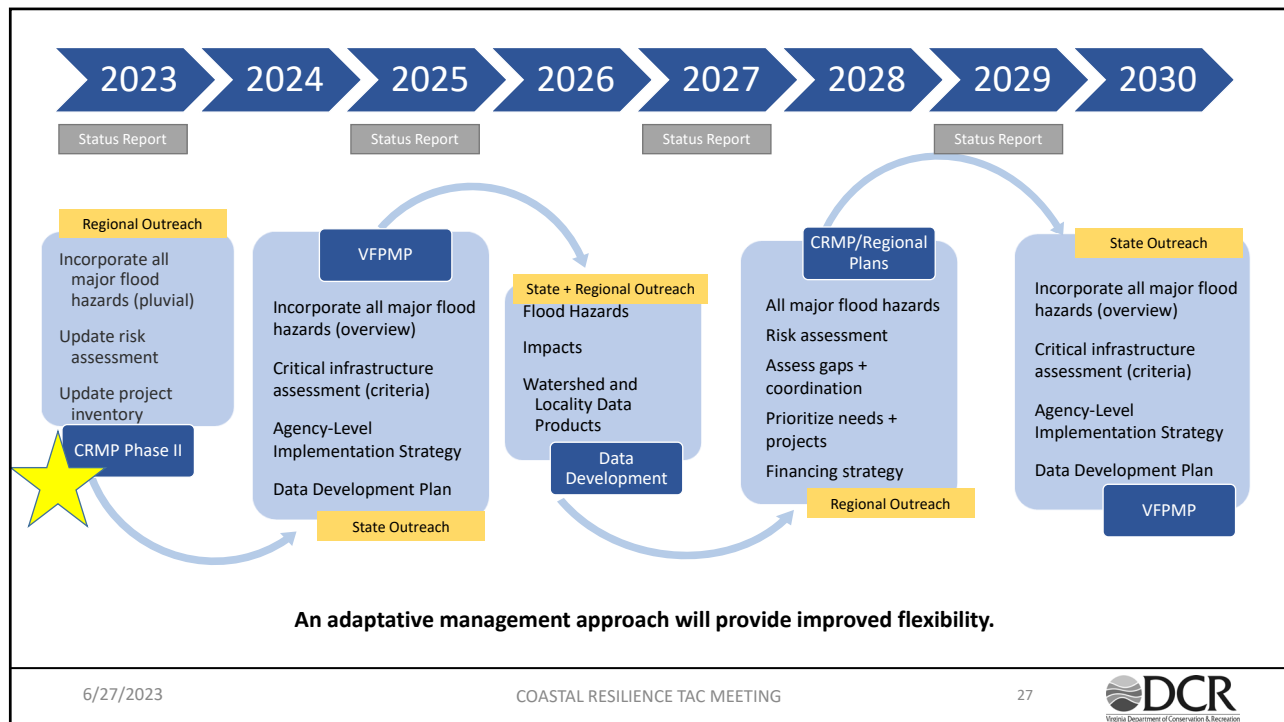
2023 2024 2025 2026 2027 2028 2029 2030

Status Report Status Report Status Report Status Report

Regional Outreach

Incorporate all major flood hazards (pluvial)

Update risk assessment

Update project inventory

CRMP Phase II

VFPMP

Incorporate all major flood hazards (overview)

Critical infrastructure assessment (criteria)

Agency-Level Implementation Strategy

Data Development Plan

State Outreach

State + Regional Outreach

Flood Hazards

Impacts

Watershed and Locality Data Products

Data Development

CRMP/Regional Plans

All major flood hazards

Risk assessment

Assess gaps + coordination

Prioritize needs + projects

Financing strategy

Regional Outreach

State Outreach

Incorporate all major flood hazards (overview)

Critical infrastructure assessment (criteria)

Agency-Level Implementation Strategy

Data Development Plan

VFPMP

An adaptative management approach will provide improved flexibility.

6/27/2023 COASTAL RESILIENCE TAC MEETING 27

DCR
Virginia Department of Conservation & Recreation